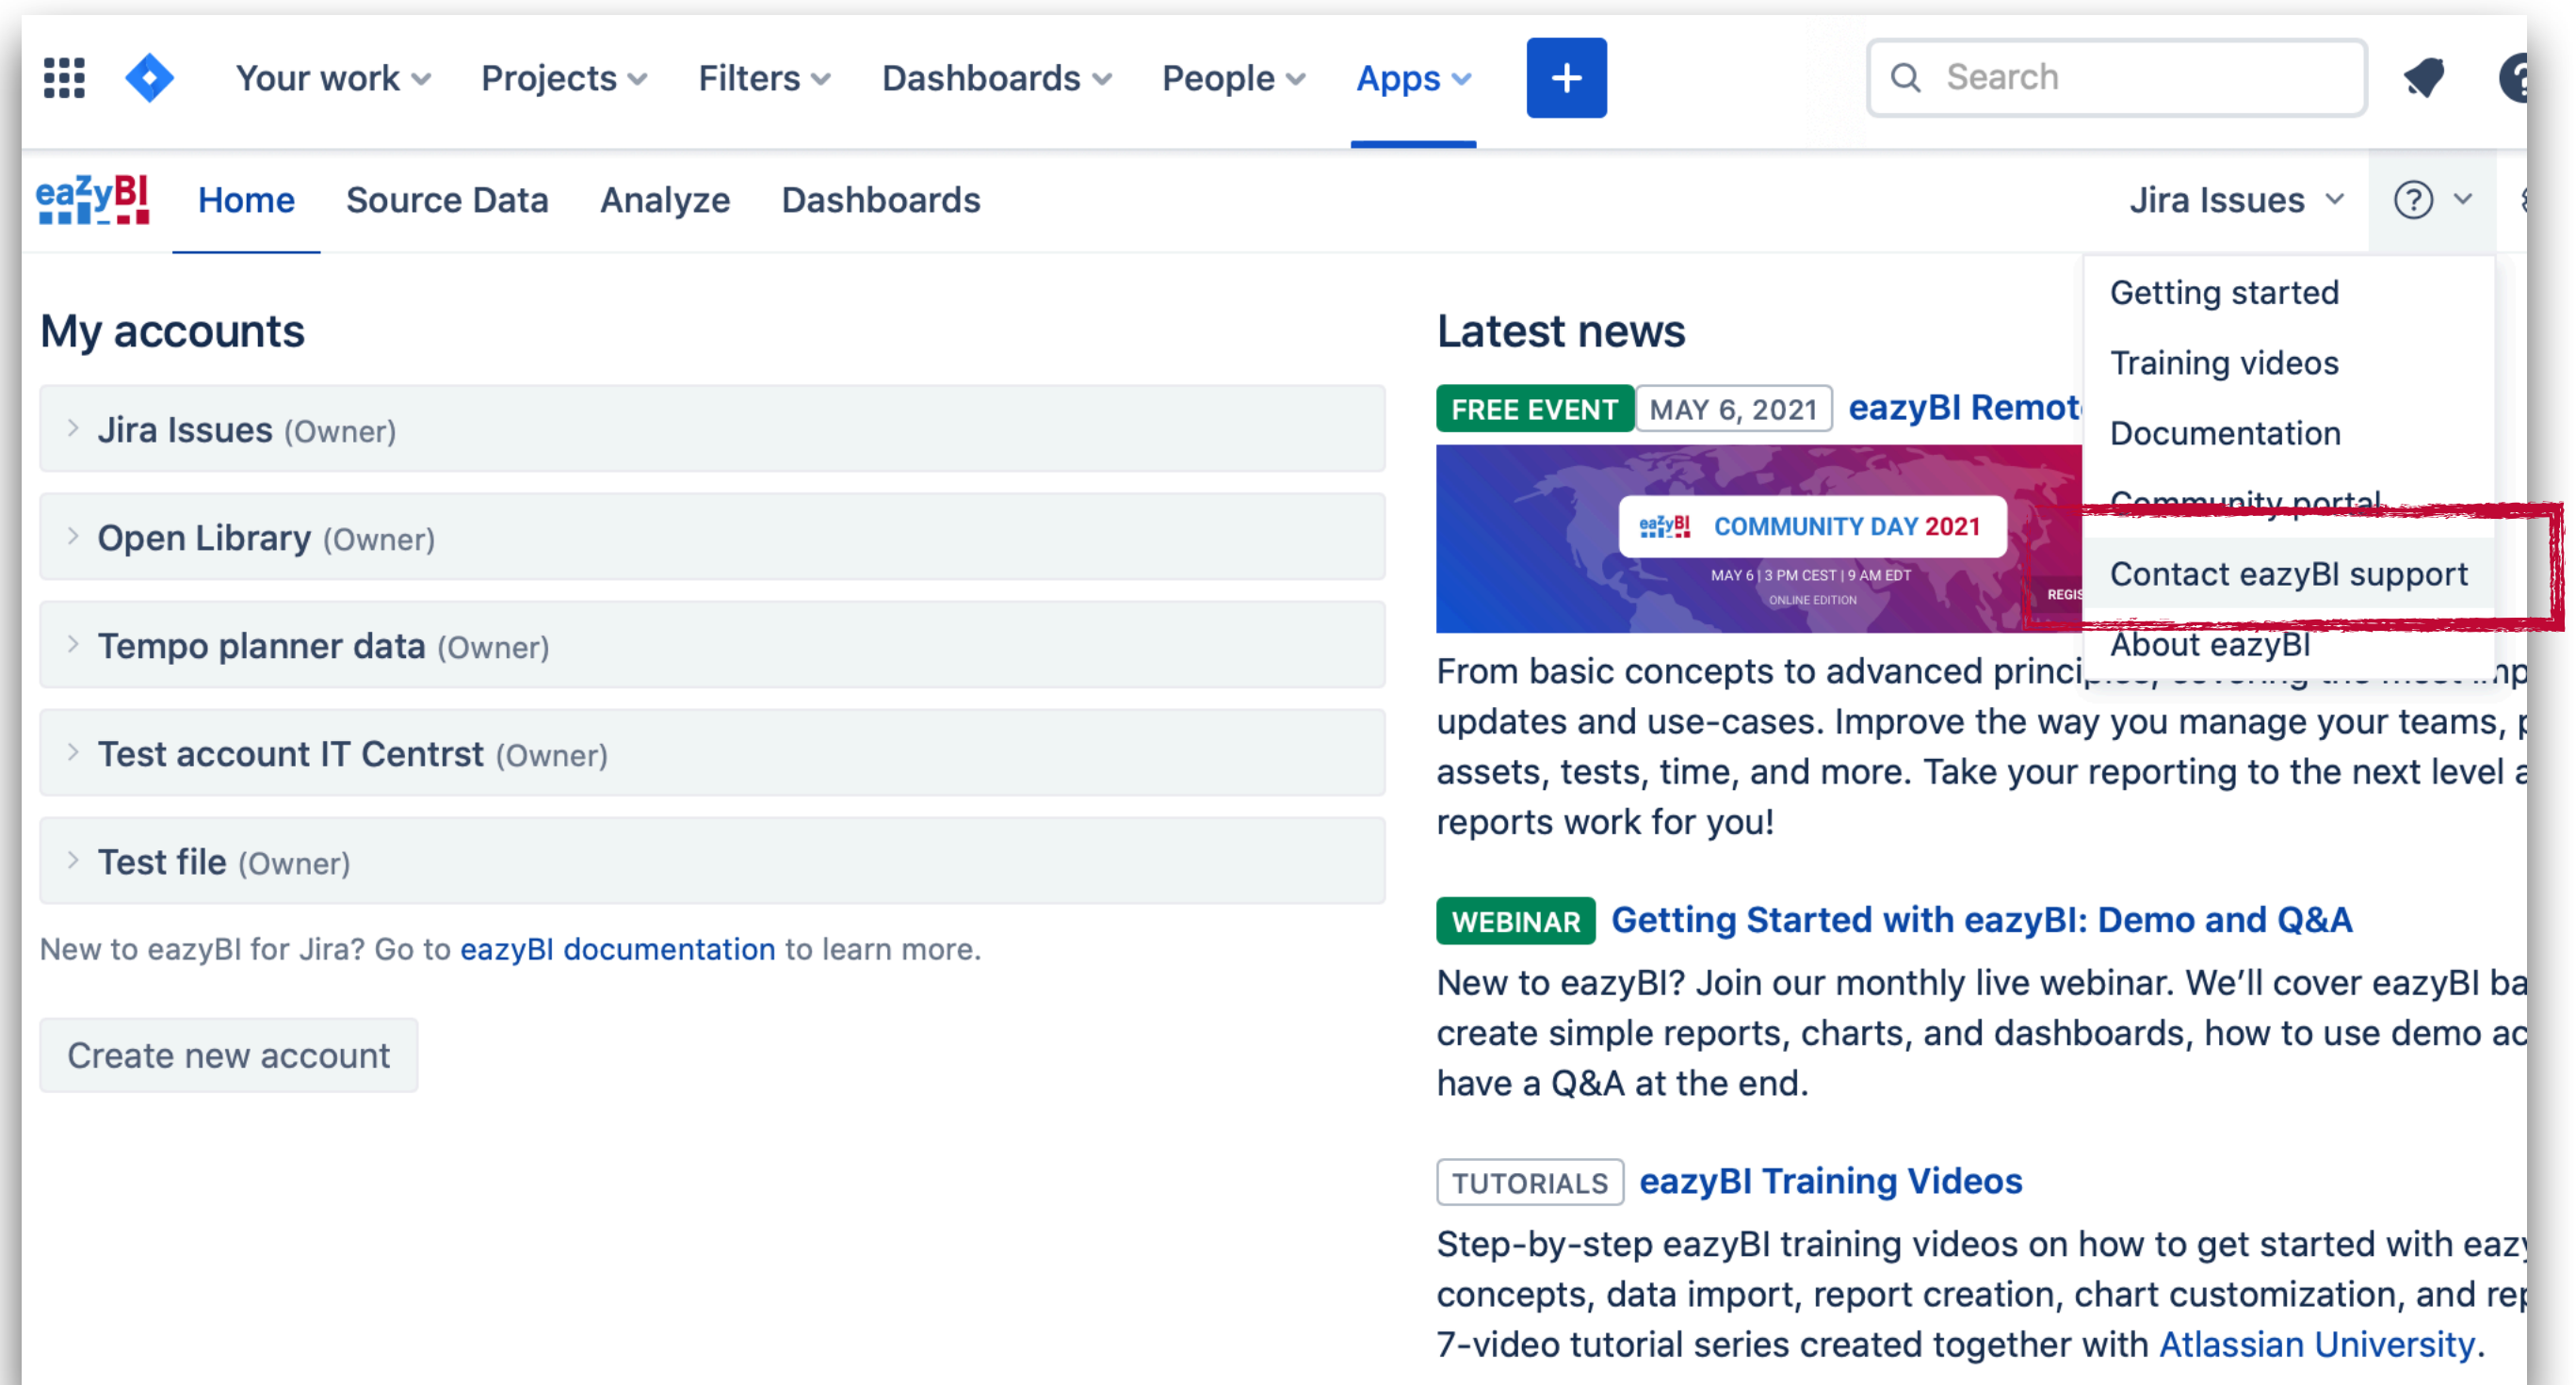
Your work Projects Filters Dashboards People Apps +

Search

eazyBI Home Source Data Analyze Dashboards

Jira Issues

Getting started
Training videos
Documentation
Community portal
Contact eazyBI support
About eazyBI

My accounts

Jira Issues (Owner)

Open Library (Owner)

Tempo planner data (Owner)

Test account IT Centrst (Owner)

Test file (Owner)

New to eazyBI for Jira? Go to eazyBI documentation to learn more.

Create new account

Latest news

FREE EVENT MAY 6, 2021 eazyBI Remot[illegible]

eazyBI COMMUNITY DAY 2021
MAY 6 | 3 PM CEST | 9 AM EDT
ONLINE EDITION
REGIS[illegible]

From basic concepts to advanced princi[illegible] updates and use-cases. Improve the way you manage your teams, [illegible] assets, tests, time, and more. Take your reporting to the next level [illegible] reports work for you!

WEBINAR Getting Started with eazyBI: Demo and Q&A

New to eazyBI? Join our monthly live webinar. We'll cover eazyBI ba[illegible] create simple reports, charts, and dashboards, how to use demo ac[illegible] have a Q&A at the end.

TUTORIALS eazyBI Training Videos

Step-by-step eazyBI training videos on how to get started with eaz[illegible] concepts, data import, report creation, chart customization, and re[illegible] 7-video tutorial series created together with Atlassian University.